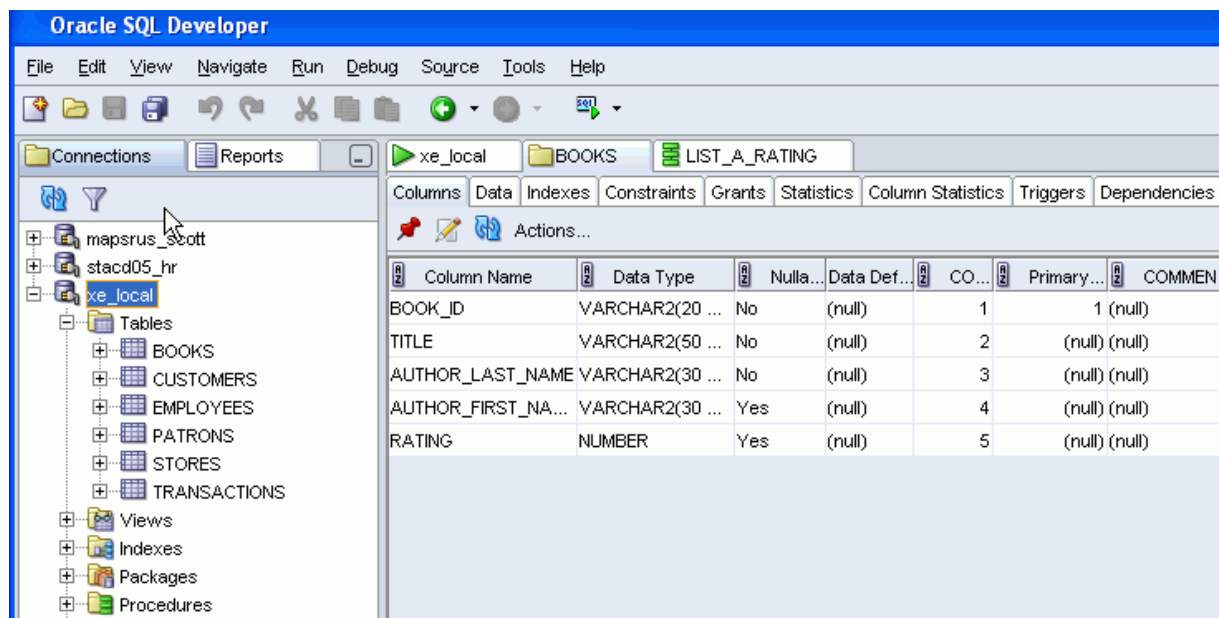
Oracle SQL Developer

File Edit View Navigate Run Debug Source Tools Help

Connections Reports

mapsrus_scott
stacd05_hr
xe_local
Tables
BOOKS
CUSTOMERS
EMPLOYEES
PATRONS
STORES
TRANSACTIONS
Views
Indexes
Packages
Procedures

xe_local BOOKS LIST_A_RATING

Columns Data Indexes Constraints Grants Statistics Column Statistics Triggers Dependencies

Actions...

| Column Name | Data Type | Nulla... | Data Def... | CO... | Primary... | COMMEN |
|---|---|---|---|---|---|---|
| BOOK_ID | VARCHAR2(20 ... | No | (null) | 1 | 1 | (null) |
| TITLE | VARCHAR2(50 ... | No | (null) | 2 | (null) | (null) |
| AUTHOR_LAST_NAME | VARCHAR2(30 ... | No | (null) | 3 | (null) | (null) |
| AUTHOR_FIRST_NA... | VARCHAR2(30 ... | Yes | (null) | 4 | (null) | (null) |
| RATING | NUMBER | Yes | (null) | 5 | (null) | (null) |